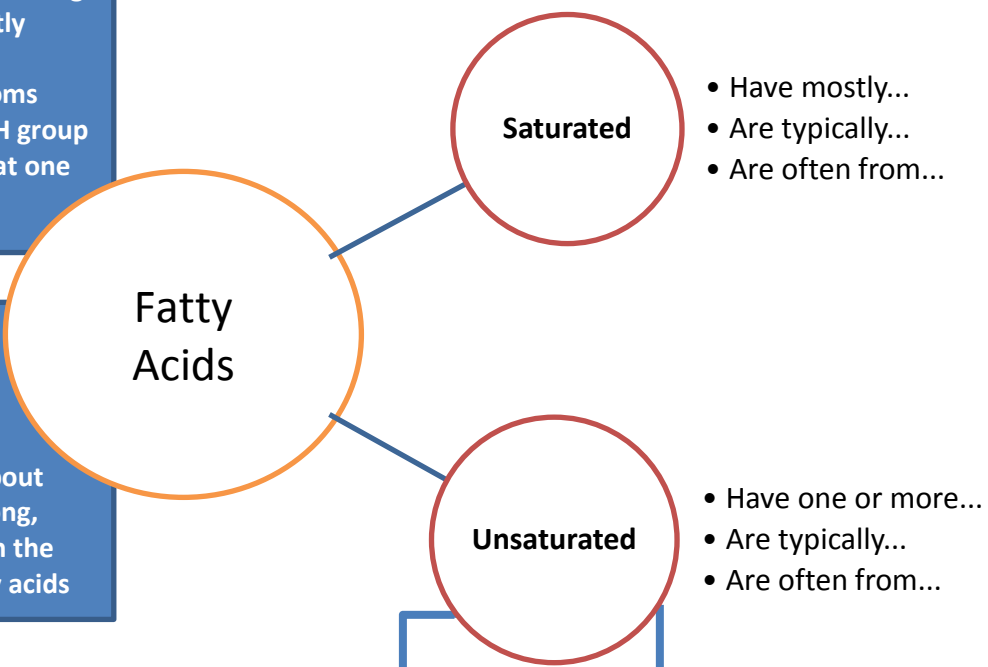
tly

oms
H group
at one

bout
ng,
n the
acids

Fatty Acids

Saturated

• Have mostly...
• Are typically...
• Are often from...

Unsaturated

• Have one or more...
• Are typically...
• Are often from...